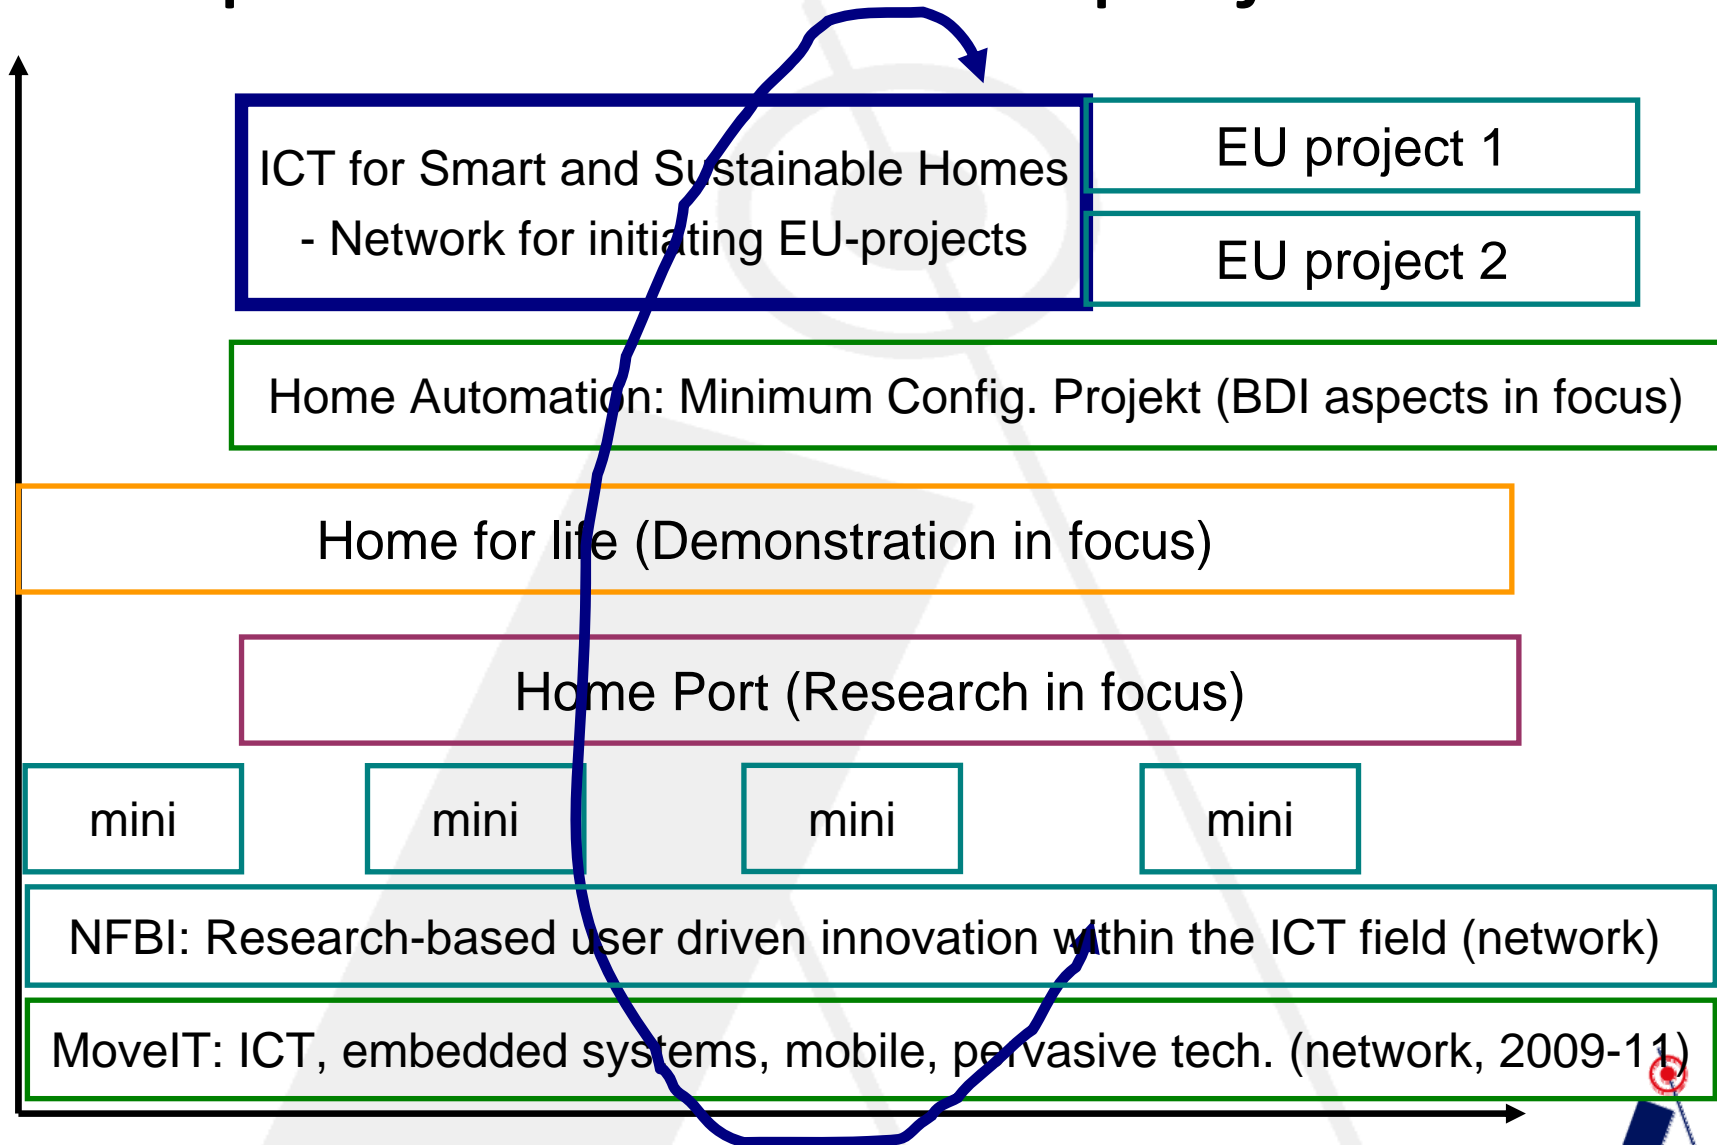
ICT for Smart and Sustainable Homes
- Network for initiating EU-projects

EU project 1

EU project 2

Home Automation: Minimum Config. Projekt (BDI aspects in focus)

Home for life (Demonstration in focus)

Home Port (Research in focus)

mini

mini

mini

mini

NFBI: Research-based user driven innovation within the ICT field (network)

MoveIT: ICT, embedded systems, mobile, pervasive tech. (network, 2009-11)